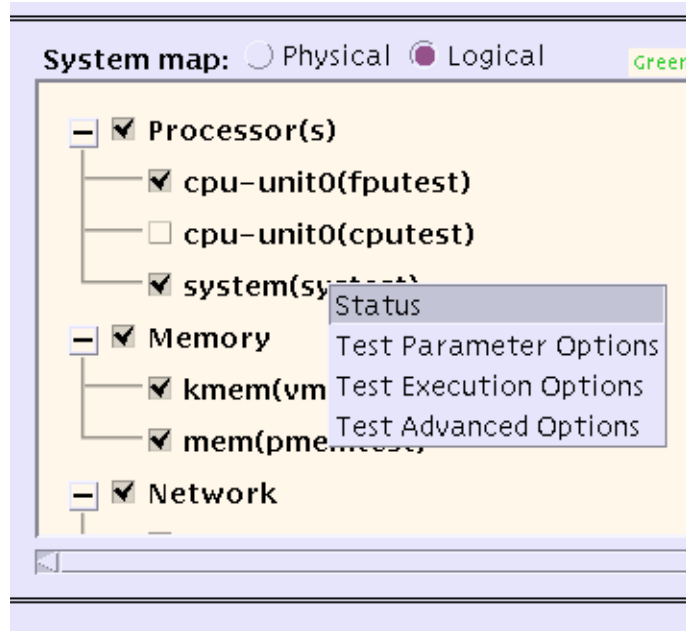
System map: Physical Logical Green

Processor(s)
cpu-unit0(fputest)
cpu-unit0(cputest)
system(sy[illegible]
Memory
kmem(vm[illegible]
mem(pme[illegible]
Network

Status
Test Parameter Options
Test Execution Options
Test Advanced Options